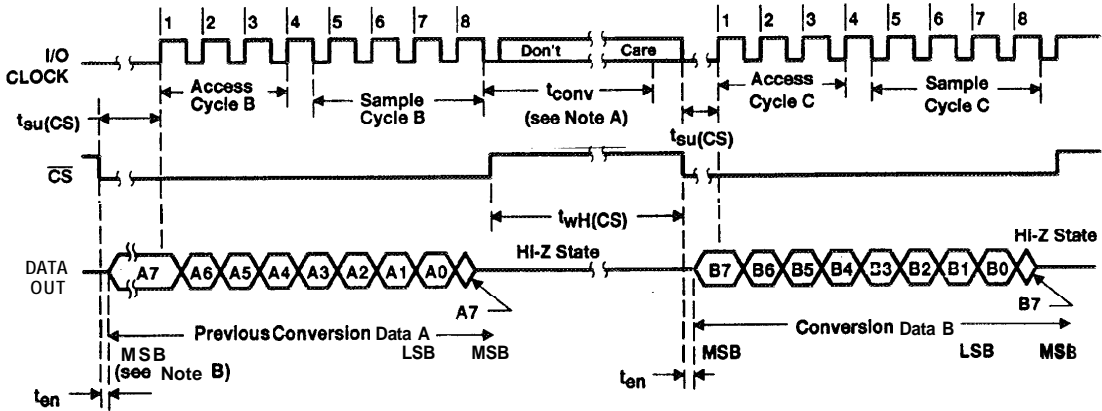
1 2 3 4 5 6 7 8

I/O CLOCK

Don't Care

1 2 3 4 5 6 7 8

Access Cycle B

Sample Cycle B

$t_{conv}$ (see Note A)

Access Cycle C

Sample Cycle C

$t_{su}(CS)$

$t_{su}(CS)$

$\overline{CS}$

$t_{wH}(CS)$

DATA OUT

A7 A6 A5 A4 A3 A2 A1 A0

Hi-Z State

A7

B7 B6 B5 B4 B3 B2 B1 B0

Hi-Z State

B7

Previous Conversion Data A

MSB (see Note B)

LSB MSB

Conversion Data B

MSB LSB MSB

$t_{en}$

$t_{en}$